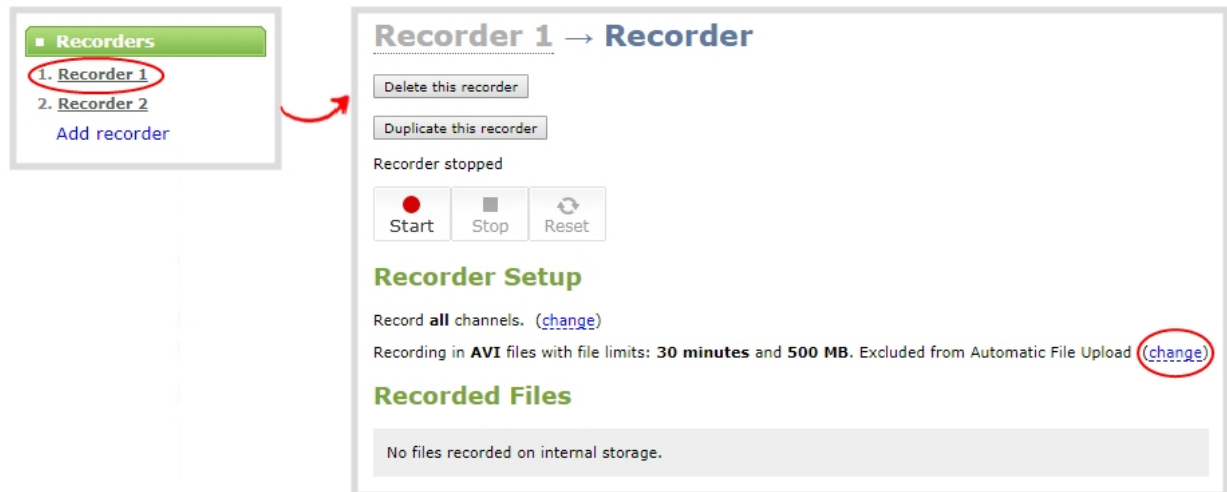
Recorders
1. Recorder 1
2. Recorder 2
Add recorder

Recorder 1 → Recorder

Delete this recorder

Duplicate this recorder

Recorder stopped

Start Stop Reset

Recorder Setup

Record all channels. (change)

Recording in AVI files with file limits: 30 minutes and 500 MB. Excluded from Automatic File Upload (change)

Recorded Files

No files recorded on internal storage.